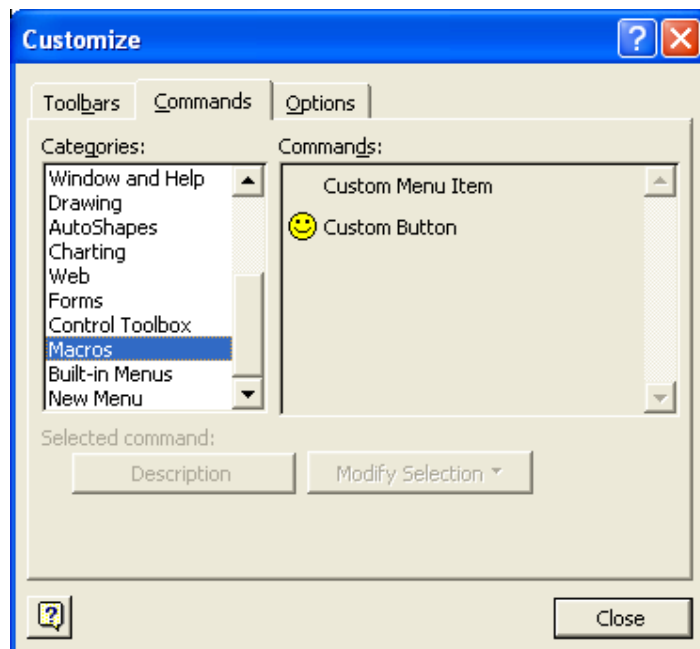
Customize

Toolbars | Commands | Options

Categories:
Window and Help
Drawing
AutoShapes
Charting
Web
Forms
Control Toolbox
Macros
Built-in Menus
New Menu

Commands:
Custom Menu Item
Custom Button

Selected command:
Description
Modify Selection

Close